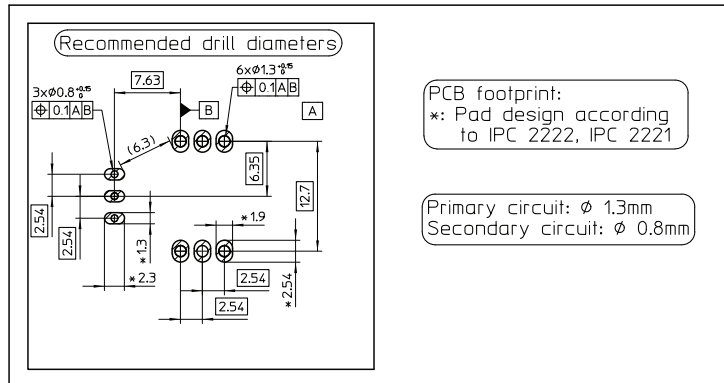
Recommended drill diameters

3xØ0.8$^{+0.15}_{0}$
⊕ 0.1 A B

7.63

B

6xØ1.3$^{+0.15}_{0}$
⊕ 0.1 A B

A

(6.3)

6.35

12.7

2.54

2.54

∗1.9

∗1.3

∗2.3

2.54

2.54

∗2.54

PCB footprint:
∗: Pad design according to IPC 2222, IPC 2221

Primary circuit: Ø 1.3mm
Secondary circuit: Ø 0.8mm